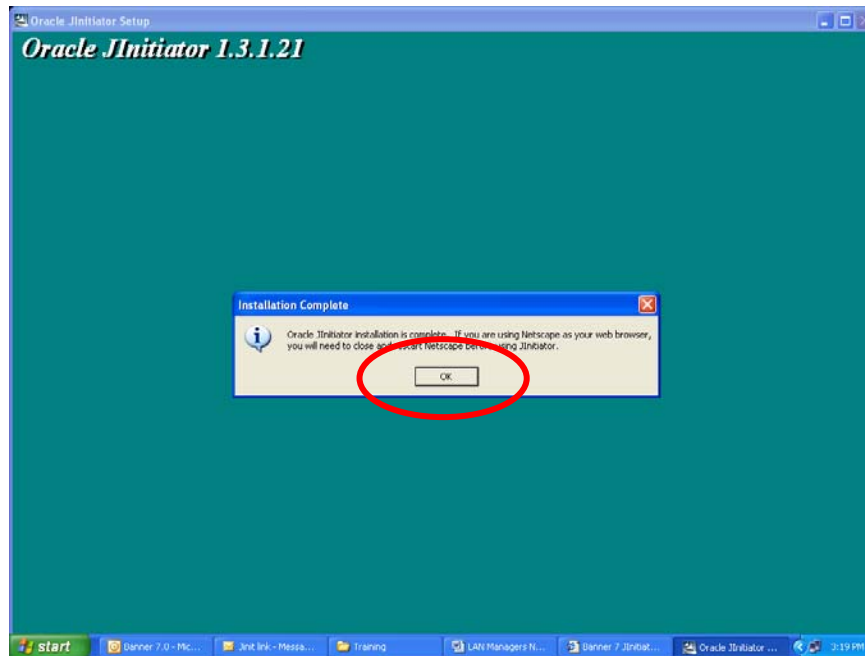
Oracle JInitiator Setup

Oracle JInitiator 1.3.1.21

Installation Complete

Oracle JInitiator installation is complete. If you are using Netscape as your web browser, you will need to close and restart Netscape before using JInitiator.

OK

start
Banner 7.0 - Mic...
Jinit link - Messa...
Training
LAN Managers N...
Banner 7 JInitiat...
Oracle JInitiator ...
3:19 PM